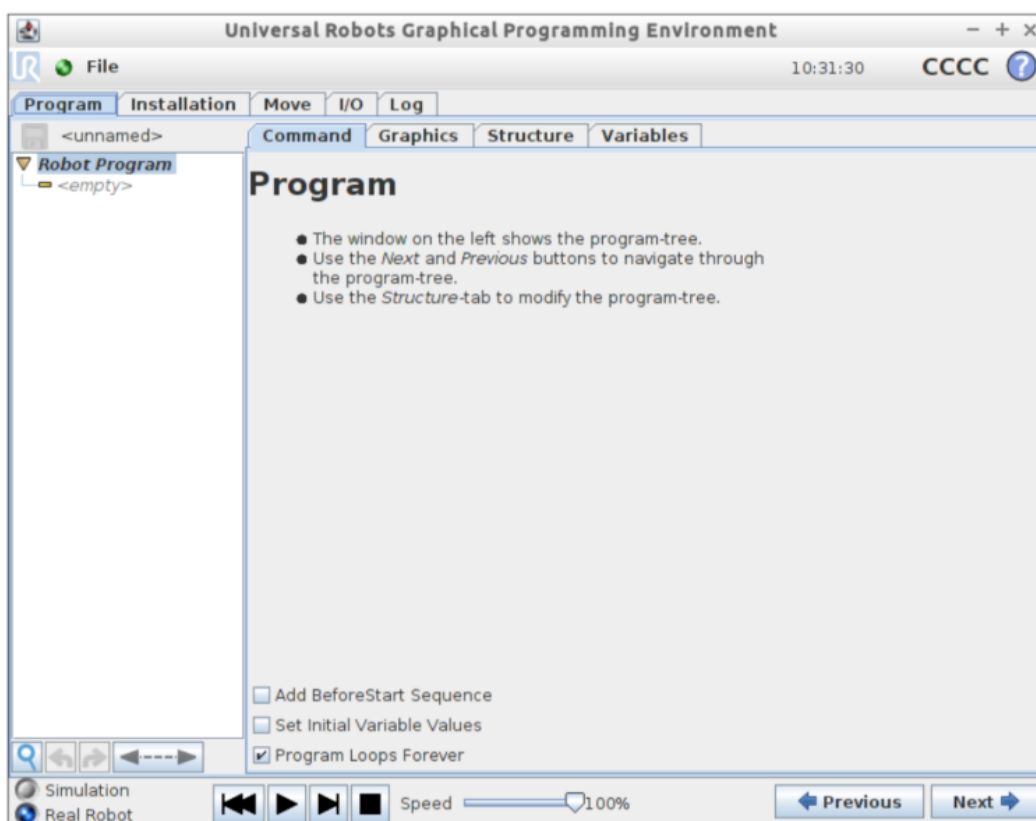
Universal Robots Graphical Programming Environment

File

10:31:30

CCCC

Program | Installation | Move | I/O | Log

<unnamed>

Command | Graphics | Structure | Variables

Robot Program

<empty>

Program

● The window on the left shows the program-tree.
● Use the *Next* and *Previous* buttons to navigate through the program-tree.
● Use the *Structure*-tab to modify the program-tree.

Add BeforeStart Sequence

Set Initial Variable Values

Program Loops Forever

Simulation

Real Robot

Speed

100%

Previous

Next